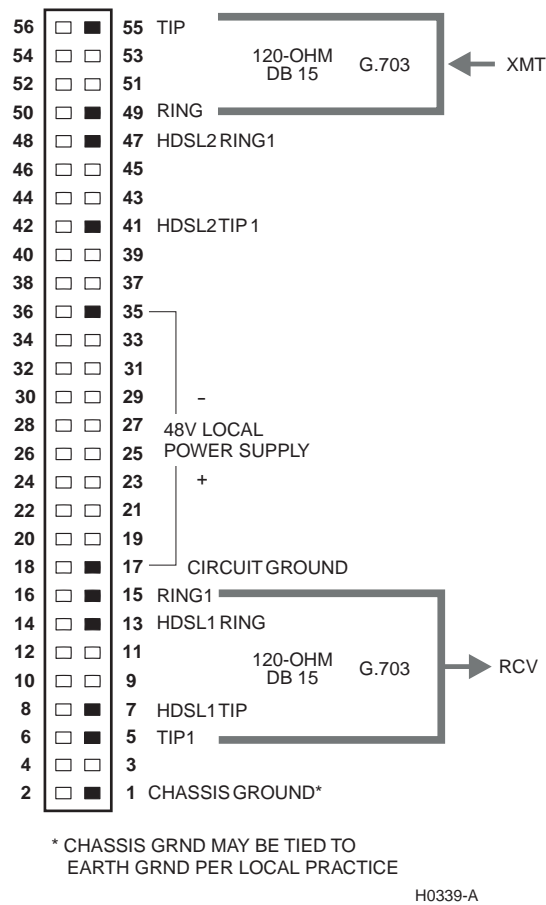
56 55 TIP
54 53
52 51
50 49 RING
48 47 HDSL2 RING1
46 45
44 43
42 41 HDSL2 TIP 1
40 39
38 37
36 35
34 33
32 31
30 29 -
28 27 48V LOCAL
26 25 POWER SUPPLY
24 23 +
22 21
20 19
18 17 CIRCUIT GROUND
16 15 RING1
14 13 HDSL1 RING
12 11
10 9
8 7 HDSL1 TIP
6 5 TIP1
4 3
2 1 CHASSIS GROUND*

120-OHM DB 15 G.703 XMT

120-OHM DB 15 G.703 RCV

* CHASSIS GRND MAY BE TIED TO EARTH GRND PER LOCAL PRACTICE

H0339-A